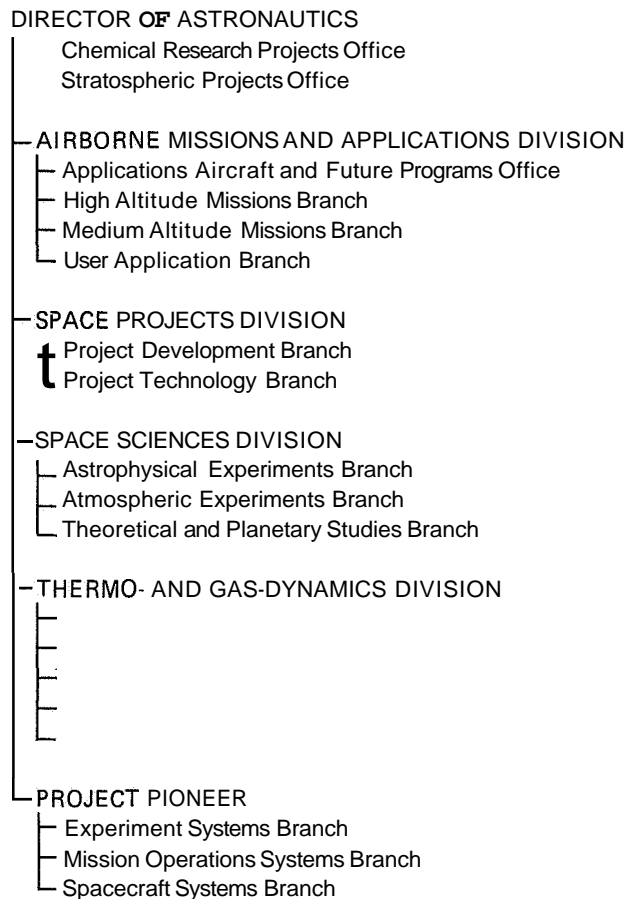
DIRECTOR OF ASTRONAUTICS

Chemical Research Projects Office

Stratospheric Projects Office

AIRBORNE MISSIONS AND APPLICATIONS DIVISION

Applications Aircraft and Future Programs Office

High Altitude Missions Branch

Medium Altitude Missions Branch

User Application Branch

SPACE PROJECTS DIVISION

t Project Development Branch

Project Technology Branch

SPACE SCIENCES DIVISION

Astrophysical Experiments Branch

Atmospheric Experiments Branch

Theoretical and Planetary Studies Branch

THERMO- AND GAS-DYNAMICS DIVISION

PROJECT PIONEER

Experiment Systems Branch

Mission Operations Systems Branch

Spacecraft Systems Branch